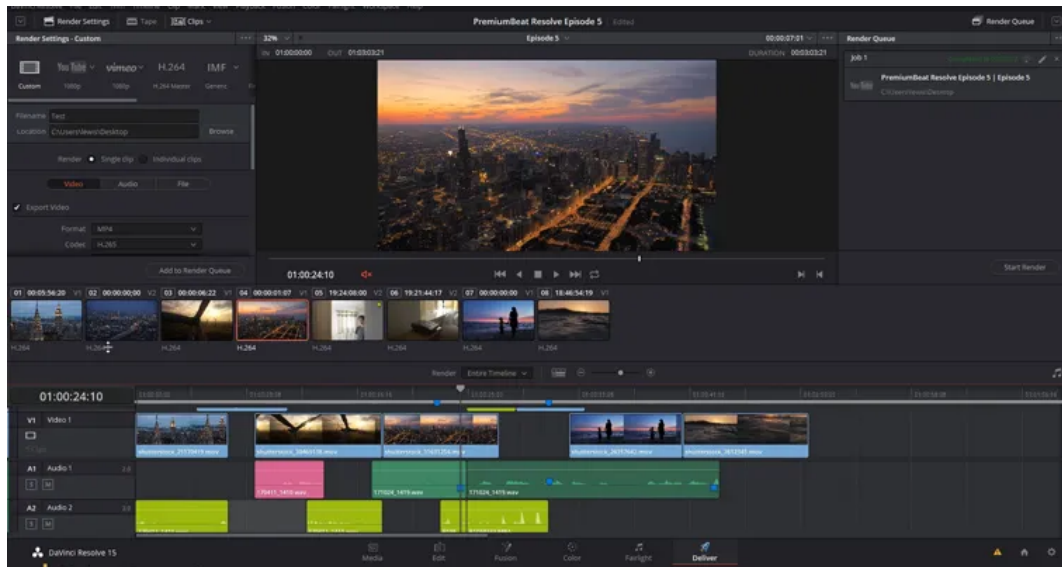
Render Settings Tape Clips

PremiumBeat Resolve Episode 5 Edited

Render Queue

Render Settings - Custom

YouTube vimeo H.264 IMF

Custom 1080p 1080p H.264 Master Generic

Filename Test

Location C:\Users\lewis\Desktop

Browse

Render Single clip Individual clips

Video Audio File

Export Video

Format MP4

Codec H.265

Add to Render Queue

32%

Episode 5

00:00:07:01

IN 01:00:00:00 OUT 01:03:03:21

DURATION 00:03:03:21

01:00:24:10

Render Queue

Job 1

PremiumBeat Resolve Episode 5 | Episode 5

C:\Users\lewis\Desktop

Start Render

01 00:05:56:20 V1 02 00:00:00:00 V2 03 00:00:06:22 V1 04 00:00:01:07 V1 05 19:24:08:00 V2 06 19:21:44:17 V2 07 00:00:00:00 V1 08 18:46:54:19 V1

H.264 H.264 H.264 H.264 H.264 H.264 H.264 H.264

Render Entire Timeline

01:00:24:10

V1 Video 1

A1 Audio 1

A2 Audio 2

171024_1479.wav

DaVinci Resolve 15

Media Edit Fusion Color Fairlight Deliver